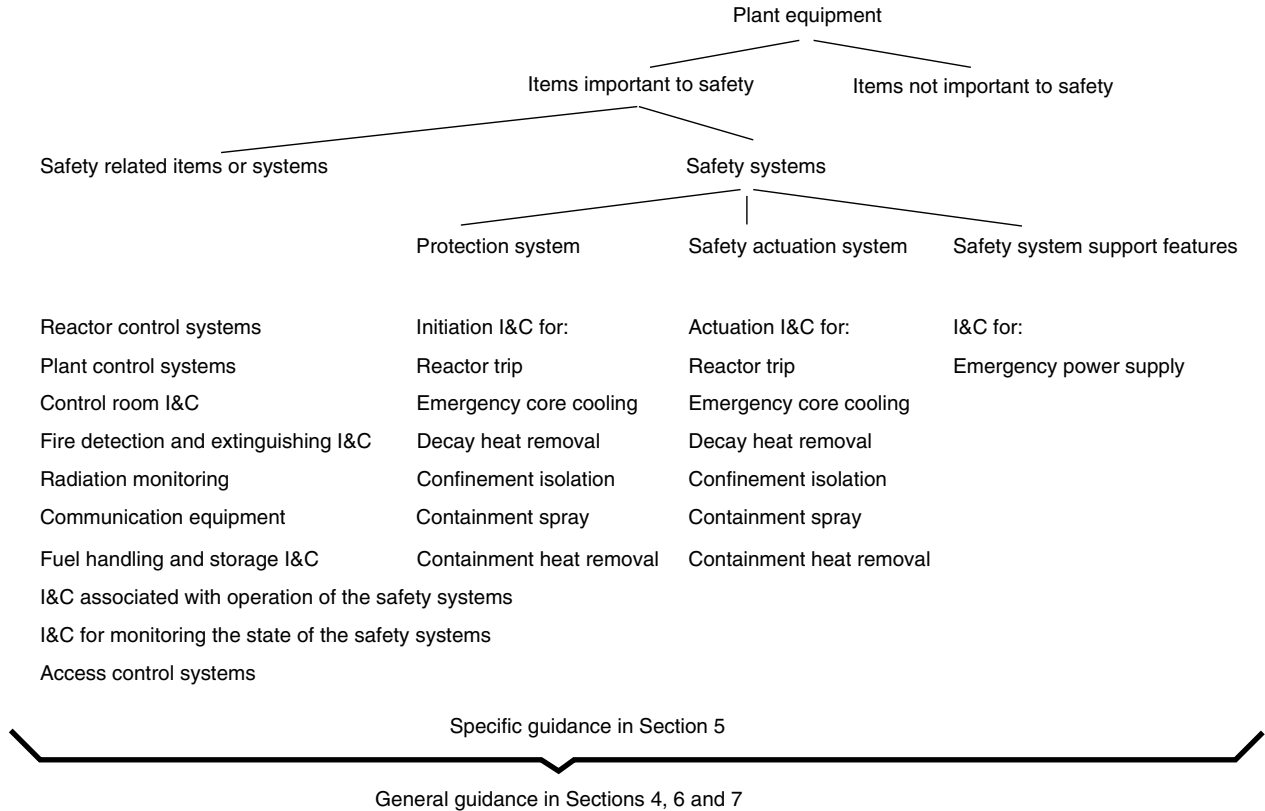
Plant equipment

Items important to safety

Items not important to safety

Safety related items or systems

Safety systems

Protection system

Safety actuation system

Safety system support features

Reactor control systems
Plant control systems
Control room I&C
Fire detection and extinguishing I&C
Radiation monitoring
Communication equipment
Fuel handling and storage I&C
I&C associated with operation of the safety systems
I&C for monitoring the state of the safety systems
Access control systems

Initiation I&C for:
Reactor trip
Emergency core cooling
Decay heat removal
Confinement isolation
Containment spray
Containment heat removal

Actuation I&C for:
Reactor trip
Emergency core cooling
Decay heat removal
Confinement isolation
Containment spray
Containment heat removal

I&C for:
Emergency power supply

Specific guidance in Section 5

General guidance in Sections 4, 6 and 7